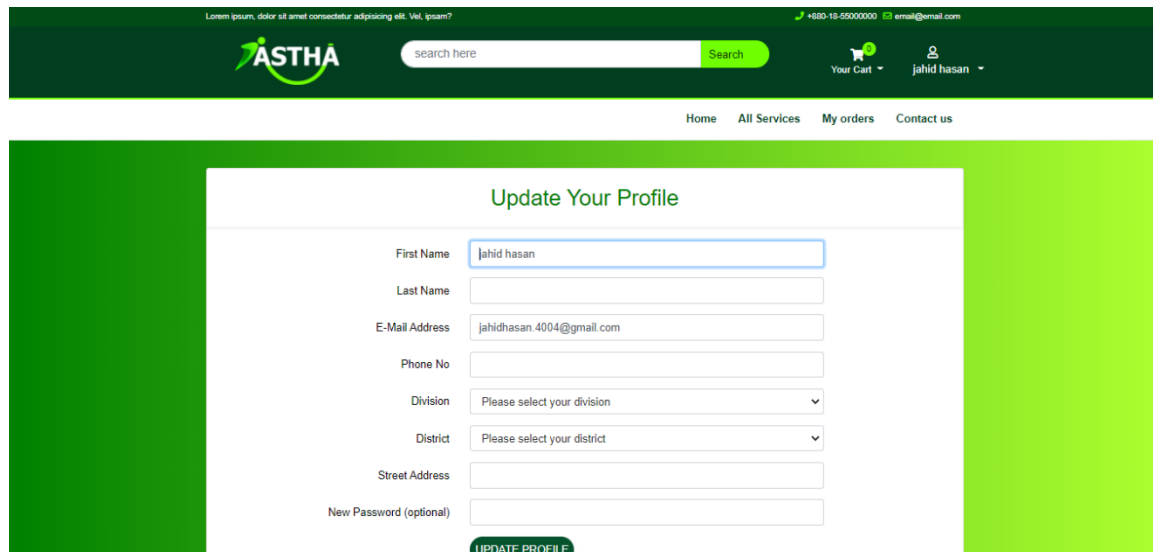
Lorem ipsum, dolor sit amet consectetur adipisicing elit. Vel, ipsam?

+880-18-55000000 email@email.com

ASTHA

search here

Search

0
Your Cart

jahid hasan

Home All Services My orders Contact us

Update Your Profile

First Name jahid hasan

Last Name

E-Mail Address jahidhasan.4004@gmail.com

Phone No

Division Please select your division

District Please select your district

Street Address

New Password (optional)

UPDATE PROFILE